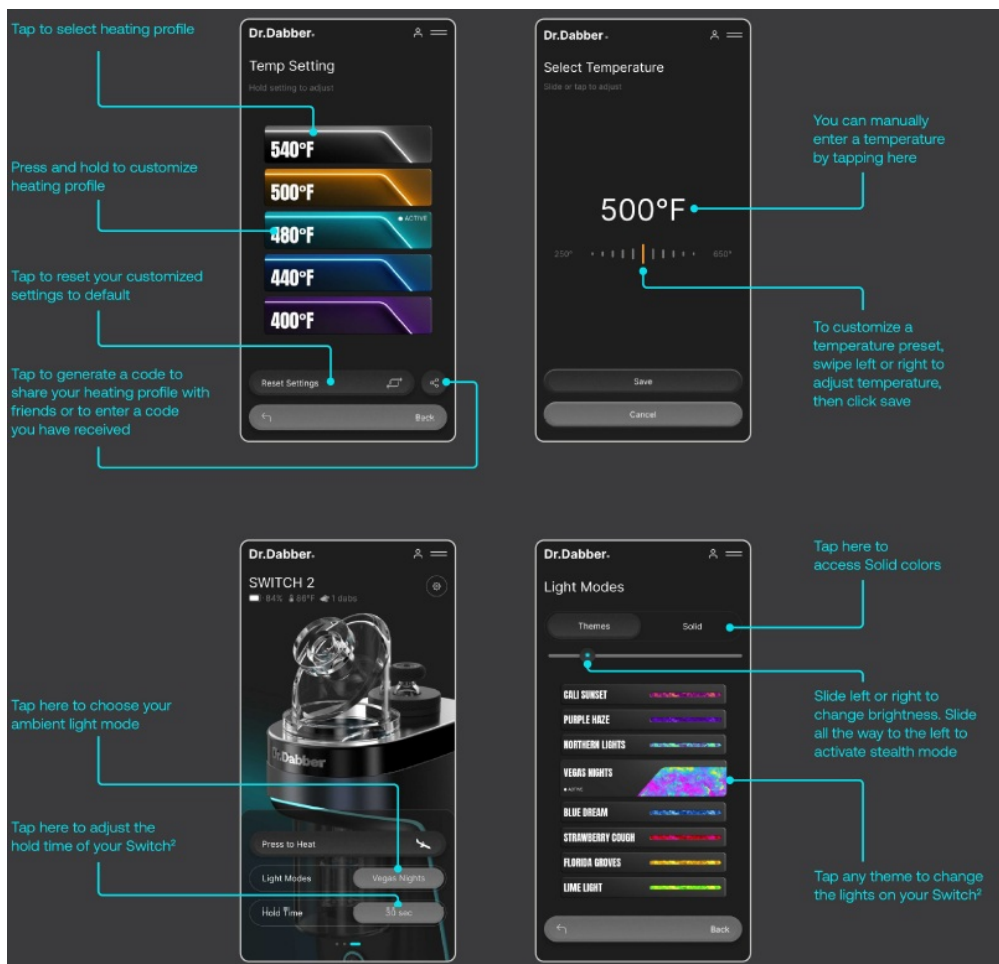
Tap to select heating profile

Press and hold to customize heating profile

Tap to reset your customized settings to default

Tap to generate a code to share your heating profile with friends or to enter a code you have received

Dr.Dabber

Temp Setting

Hold setting to adjust

540°F

500°F

● ACTIVE

480°F

440°F

400°F

Reset Settings

Back

Dr.Dabber

Select Temperature

Slide or tap to adjust

500°F

250°

650°

Save

Cancel

You can manually enter a temperature by tapping here

To customize a temperature preset, swipe left or right to adjust temperature, then click save

Tap here to choose your ambient light mode

Tap here to adjust the hold time of your Switch²

Dr.Dabber

SWITCH 2

84% 86°F 1 dabs

Dr.Dabber

Press to Heat

Light Modes

Vegas Nights

Hold Time

30 sec

Dr.Dabber

Light Modes

Themes

Solid

CALI SUNSET

PURPLE HAZE

NORTHERN LIGHTS

VEGAS NIGHTS

● ACTIVE

BLUE DREAM

STRAWBERRY COUGH

FLORIDA GROVES

LIME LIGHT

Back

Tap here to access Solid colors

Slide left or right to change brightness. Slide all the way to the left to activate stealth mode

Tap any theme to change the lights on your Switch²